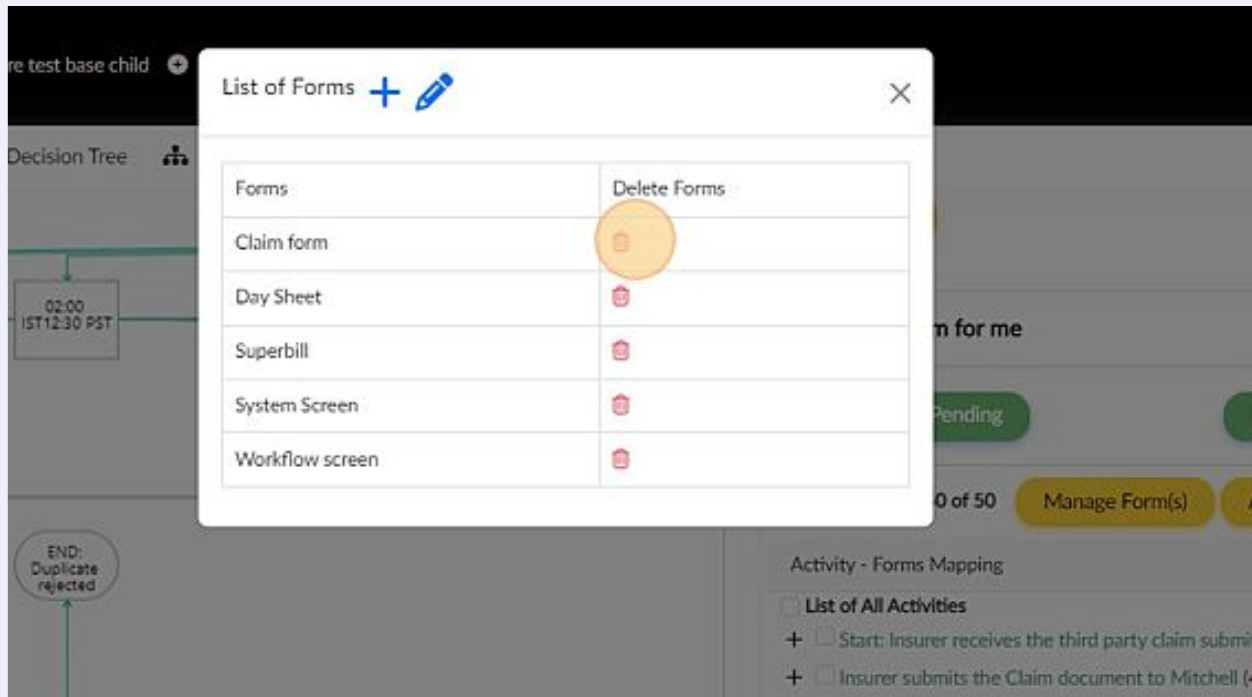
re test base child

Decision Tree

02:00 IST12:30 PST

END: Duplicate rejected

List of Forms

| Forms | Delete Forms |
|---|---|
| Claim form | |
| Day Sheet | |
| Superbill | |
| System Screen | |
| Workflow screen | |

n for me

Pending

0 of 50

Manage Form(s)

Activity - Forms Mapping

List of All Activities

+ Start: Insurer receives the third party claim submi

+ Insurer submits the Claim document to Mitchell (